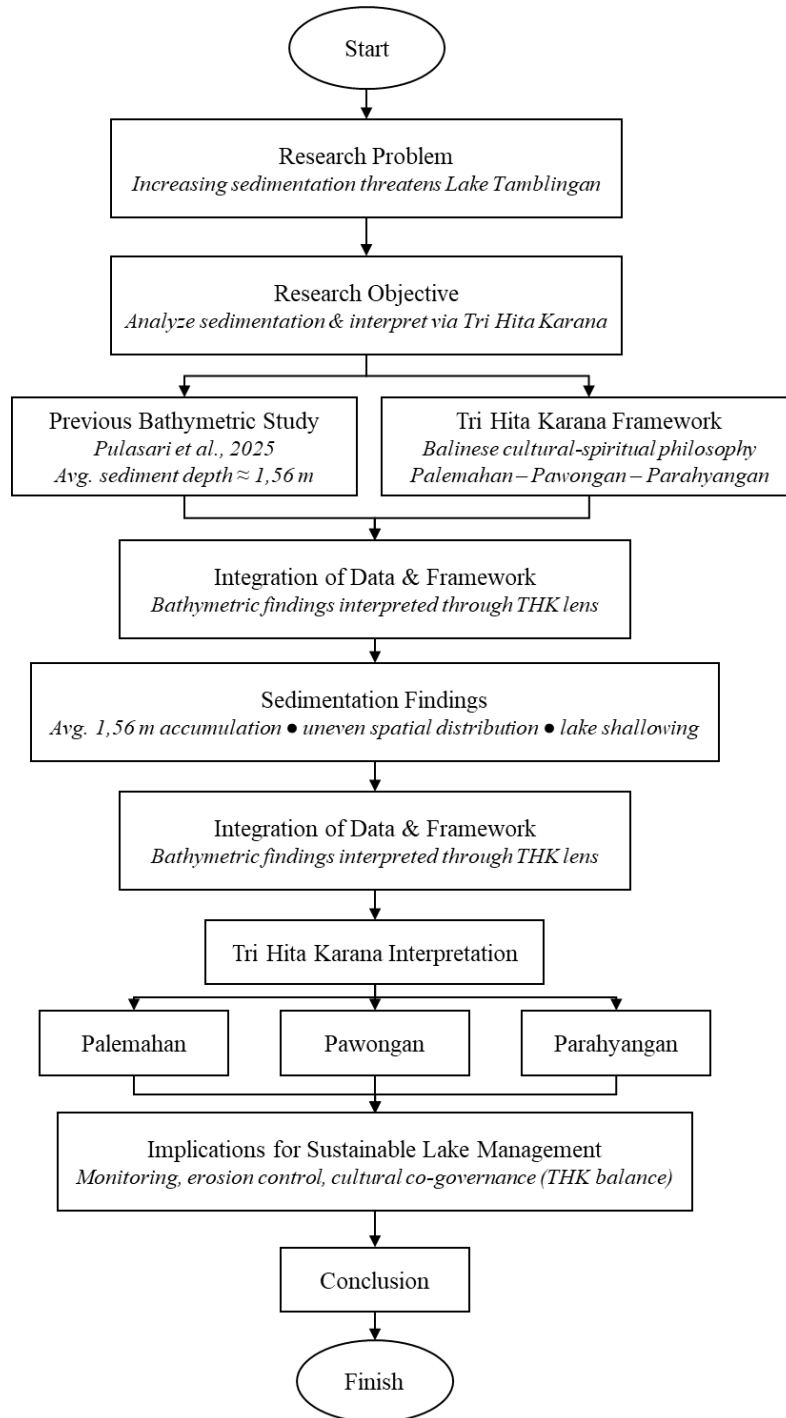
Start

Research Problem
*Increasing sedimentation threatens Lake Tamblingan*

Research Objective
*Analyze sedimentation & interpret via Tri Hita Karana*

Previous Bathymetric Study
*Pulasari et al., 2025*
*Avg. sediment depth ≈ 1,56 m*

Tri Hita Karana Framework
*Balinese cultural-spiritual philosophy*
*Palemahan – Pawongan – Parahyangan*

Integration of Data & Framework
*Bathymetric findings interpreted through THK lens*

Sedimentation Findings
*Avg. 1,56 m accumulation ● uneven spatial distribution ● lake shallowing*

Integration of Data & Framework
*Bathymetric findings interpreted through THK lens*

Tri Hita Karana Interpretation

Palemahan

Pawongan

Parahyangan

Implications for Sustainable Lake Management
*Monitoring, erosion control, cultural co-governance (THK balance)*

Conclusion

Finish